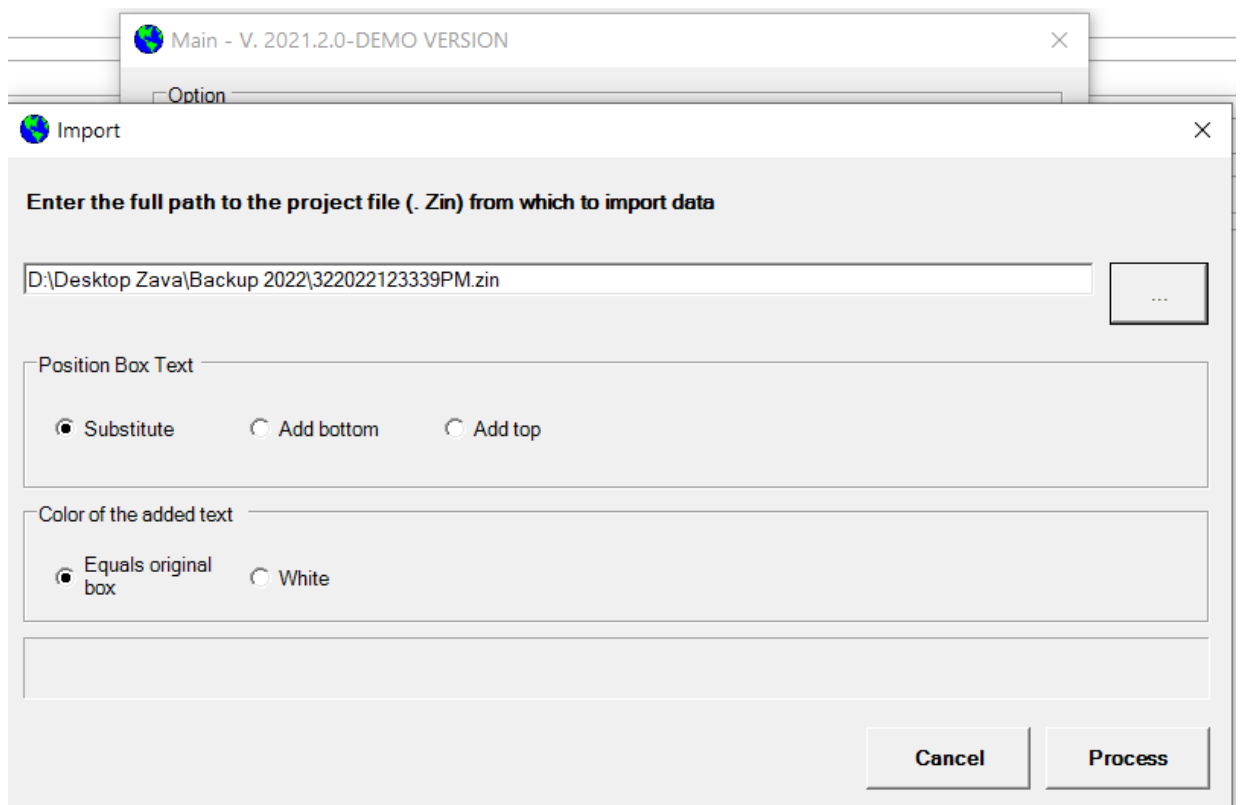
Main - V. 2021.2.0-DEMO VERSION

Option

Import

Enter the full path to the project file (. Zin) from which to import data

D:\Desktop Zava\Backup 2022\322022123339PM.zin

...

Position Box Text

Substitute
Add bottom
Add top

Color of the added text

Equals original box
White

Cancel
Process